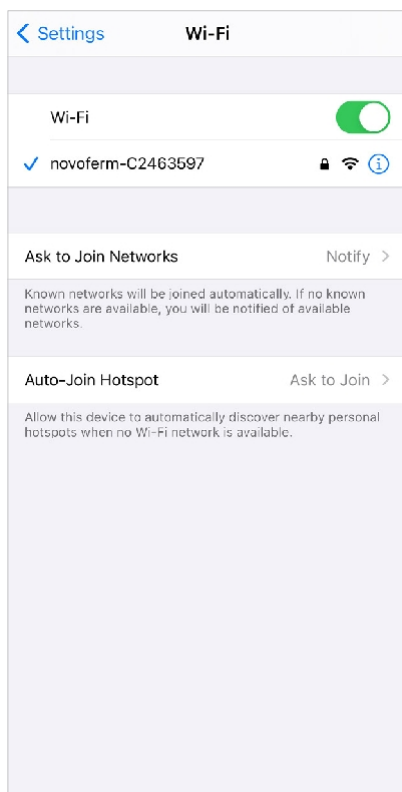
< Settings Wi-Fi

Wi-Fi

✓ novoferm-C2463597

Ask to Join Networks Notify >

Known networks will be joined automatically. If no known networks are available, you will be notified of available networks.

Auto-Join Hotspot Ask to Join >

Allow this device to automatically discover nearby personal hotspots when no Wi-Fi network is available.